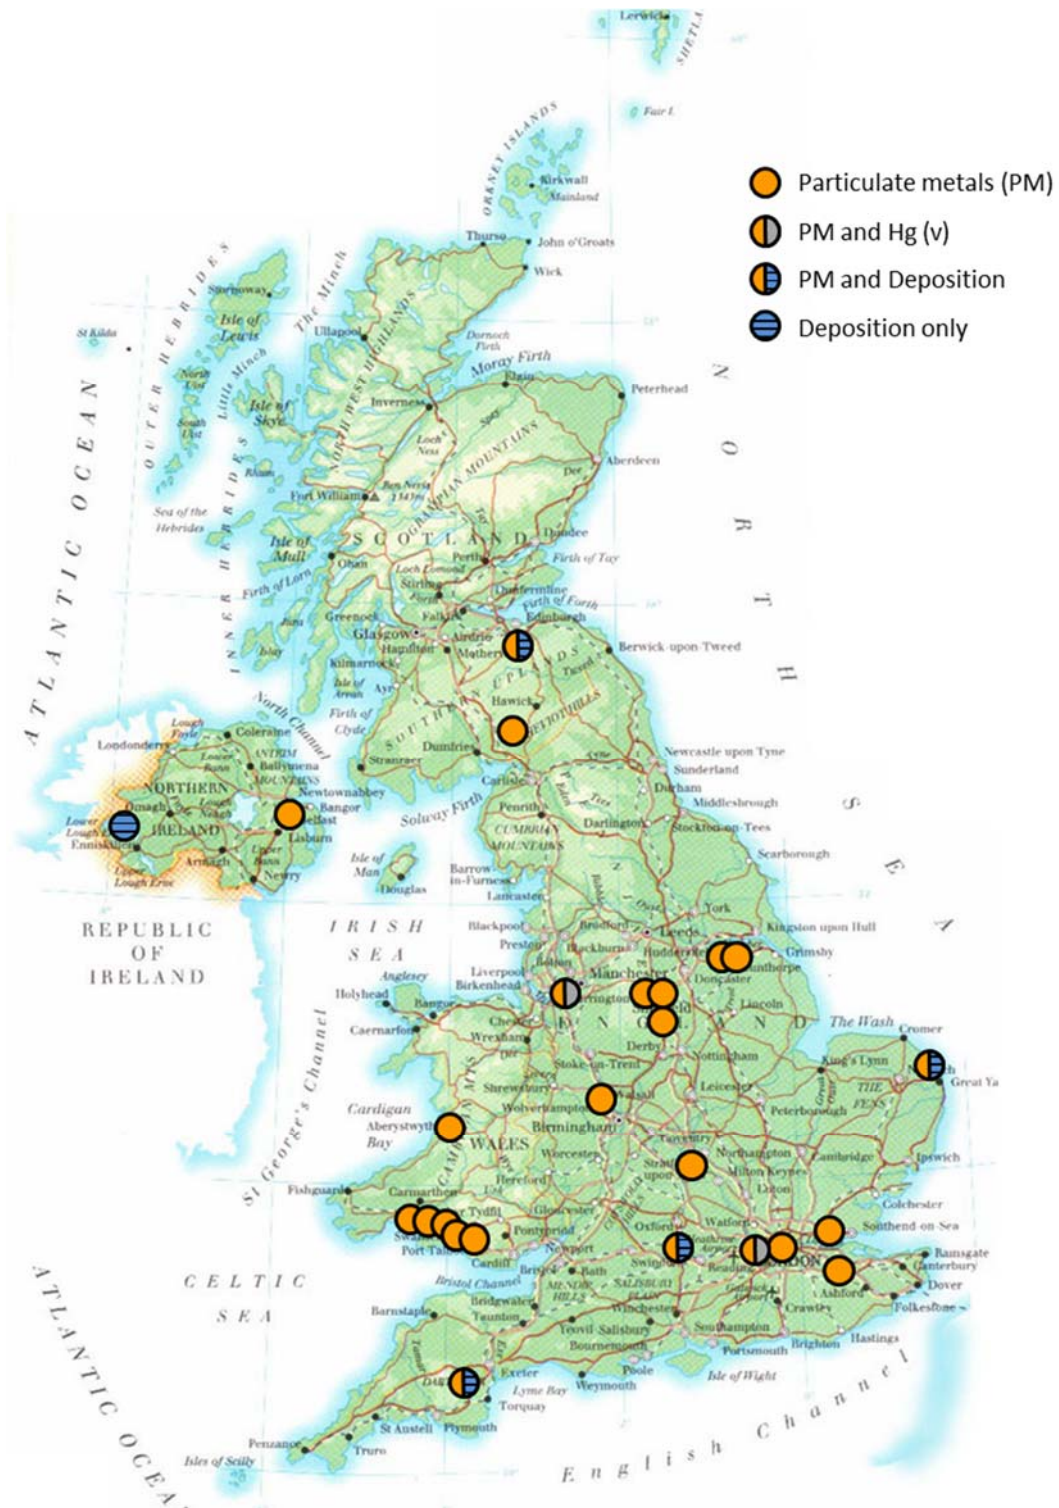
Particulate metals (PM)
PM and Hg (v)
PM and Deposition
Deposition only

Lerwick
SHETLA
Fair I.
ORKNEY ISLANDS
Kirkwall
Mainland
Thurso
John o'Groats
Wick
OUTER HEBRIDES
Stornoway
Isle of Lewis
The Minch
St Kilda
North Uist
Little Minch
South Uist
Isle of Skye
NORTH WEST HIGHLANDS
Ullapool
Dornoch Firth
Moray Firth
Elgin
Peterhead
Inverness
Loch Ness
Spey
GRAMPIAN MOUNTAINS
Aberdeen
Dee
Rhum
Fort William
Ben Nevis 1343m
Sea of the Hebrides
INNER HEBRIDES
Isle of Mull
Oban
SCOTLAND
Perth
Dundee
Firth of Tay
Firth of Lorn
Loch Lomond
Stirling
Dunfermline
Firth of Forth
Edinburgh
Jura
Greenock
Falkirk
Glasgow
Airdrie
Islay
Hamilton
Motherwell
Kilmarnock
Berwick-upon-Tweed
Tweed
Isle of Arran
Ayr
Firth of Clyde
SOUTHERN UPLANDS
Hawick
CHEVIOT HILLS
ATLANTIC OCEAN
North Channel
Lough Foyle
Londonderry
Coleraine
ANTRIM MOUNTAINS
Ballymena
Lough Neagh
NORTHERN IRELAND
Omagh
Newtownabbey
Bangor
Belfast
Lisburn
Lower Lough Erne
Enniskillen
Armagh
Newry
Upper Lough Erne
Dumfries
Stranraer
Carlisle
Solway Firth
Newcastle upon Tyne
Sunderland
Durham
Middlesbrough
Penrith
Tees
Darlington
Stockton-on-Tees
CUMBRIAN MOUNTAINS
Isle of Man
Douglas
Barrow-in-Furness
Lancaster
Scarborough
York
REPUBLIC OF IRELAND
IRISH SEA
Blackpool
Preston
Bradford
Leeds
Blackburn
Huddersfield
Kingston upon Hull
Grimsby
Scunthorpe
Doncaster
Liverpool
Birkenhead
Manchester
Warrington
Bolton
Anglesey
Holyhead
Bangor
Caernarfon
Chester
Wrexham
ENGLAND
Lincoln
The Wash
Cromer
King's Lynn
Derby
Nottingham
Stoke-on-Trent
Shrewsbury
Leicester
THE FENS
Great Ya
Norwich
Wolverhampton
Walsall
Birmingham
Peterborough
Cardigan Bay
Aberystwyth
WALES
CAMBRIAN MTS
Worcester
Coventry
Northampton
Stratford-upon-Avon
Milton Keynes
Cambridge
Ipswich
St George's Channel
Fishguard
Carmarthen
Hereford
Luton
Colchester
Merthyr Tydfil
Gloucester
Swansea
Port Talbot
Pontypridd
Oxford
Watford
Southend-on-Sea
Cardiff
Newport
Swindon
Heathrow Airport
LONDON
Ramsgate
Canterbury
Reading
Bristol
Bath
Bristol Channel
MENDIP HILLS
SALISBURY PLAIN
Ashford
Dover
Folkestone
CELTIC SEA
Barnstaple
Bridgwater
Taunton
Winchester
Crawley
Yeovil
Salisbury
Southampton
Hastings
Brighton
Bournemouth
Portsmouth
Exeter
Poole
Weymouth
Isle of Wight
Lyme Bay
Torquay
Dartmoor
Tamar
Plymouth
St Austell
Truro
Penzance
Isles of Scilly
English Channel
NORTH SEA
ATLANTIC OCEA